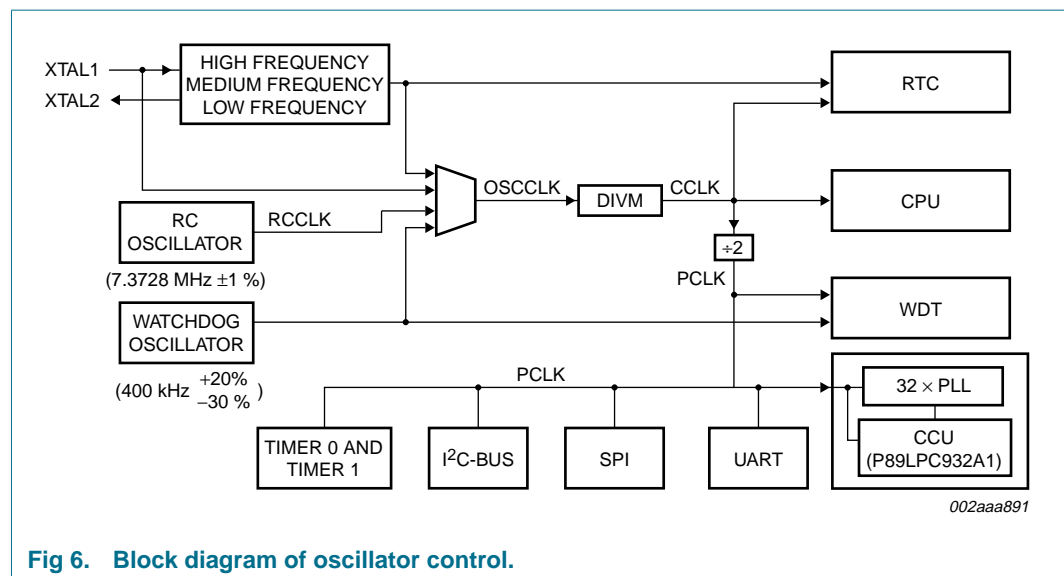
XTAL1

XTAL2

HIGH FREQUENCY
MEDIUM FREQUENCY
LOW FREQUENCY

RTC

OSCCLK

DIVM

CCLK

CPU

RC OSCILLATOR

RCCLK

(7.3728 MHz $\pm$1 %)

$\div$2

PCLK

WDT

WATCHDOG OSCILLATOR

(400 kHz $^{+20\%}_{-30\%}$ )

PCLK

32 $\times$ PLL

CCU (P89LPC932A1)

TIMER 0 AND TIMER 1

I$^2$C-BUS

SPI

UART

002aaa891

Fig 6. Block diagram of oscillator control.